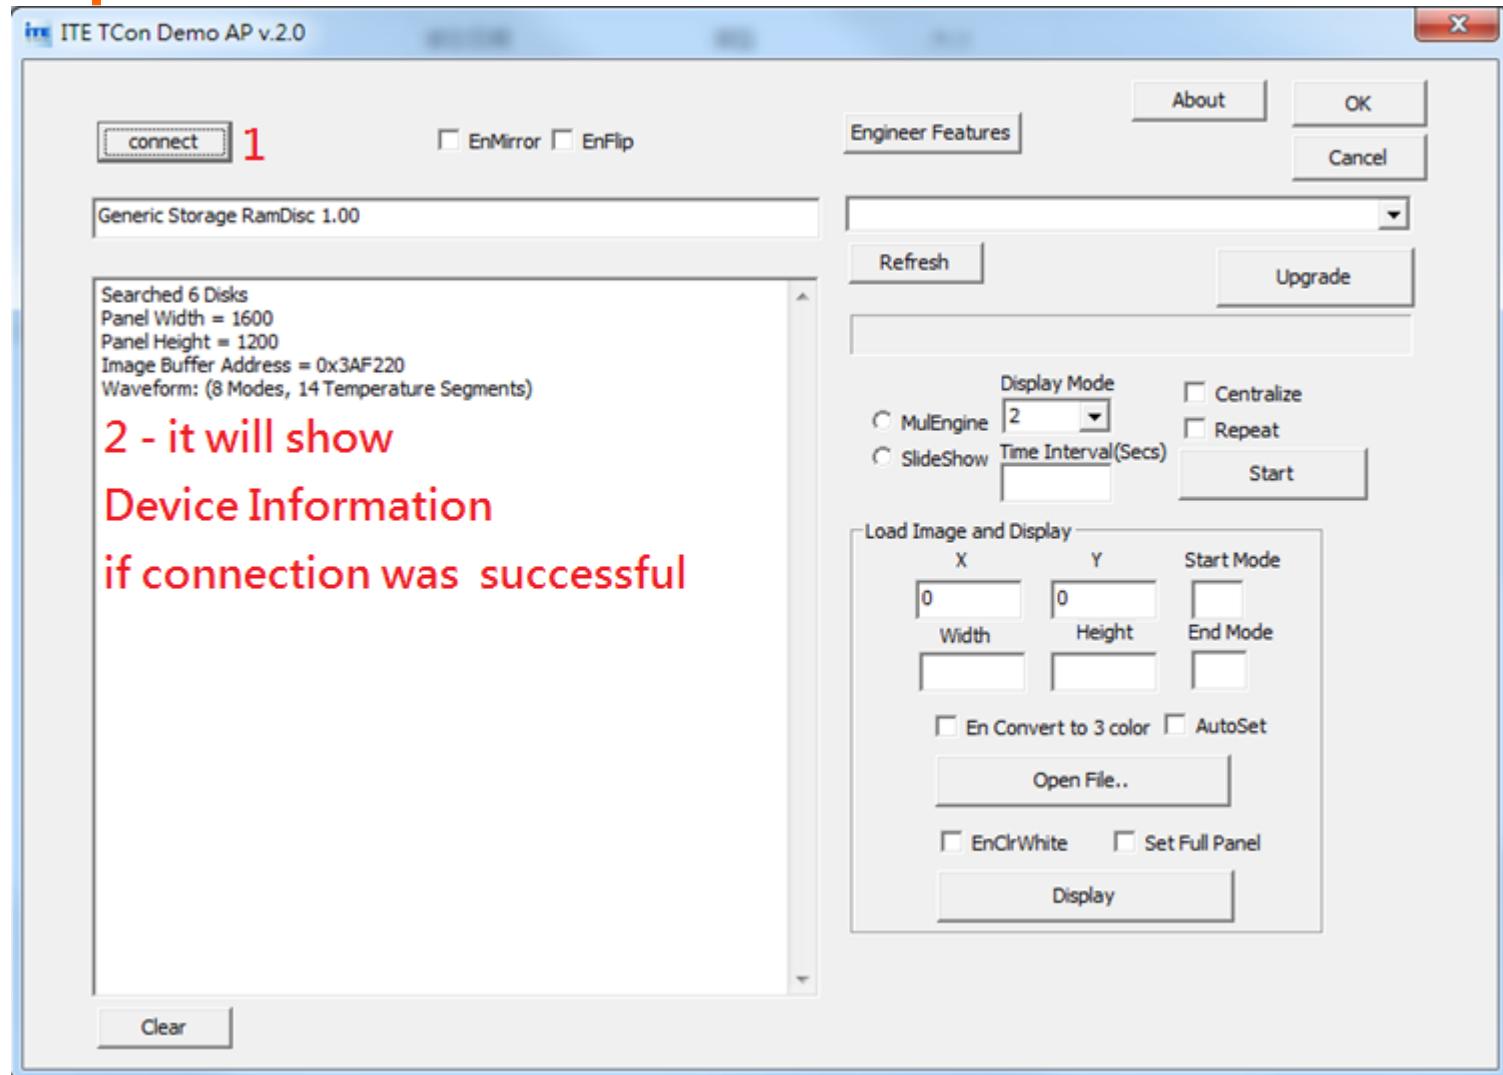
ITE TCon Demo AP v.2.0

connect 1

EnMirror EnFlip

Engineer Features

About

OK

Cancel

Generic Storage RamDisc 1.00

Refresh

Upgrade

Searched 6 Disks
Panel Width = 1600
Panel Height = 1200
Image Buffer Address = 0x3AF220
Waveform: (8 Modes, 14 Temperature Segments)

2 - it will show

Device Information

if connection was successful

Display Mode

MulEngine

2

SlideShow

Time Interval(Secs)

Centralize

Repeat

Start

Load Image and Display

X

Y

Start Mode

0

0

Width

Height

End Mode

En Convert to 3 color

AutoSet

Open File..

EnClrWhite

Set Full Panel

Display

Clear